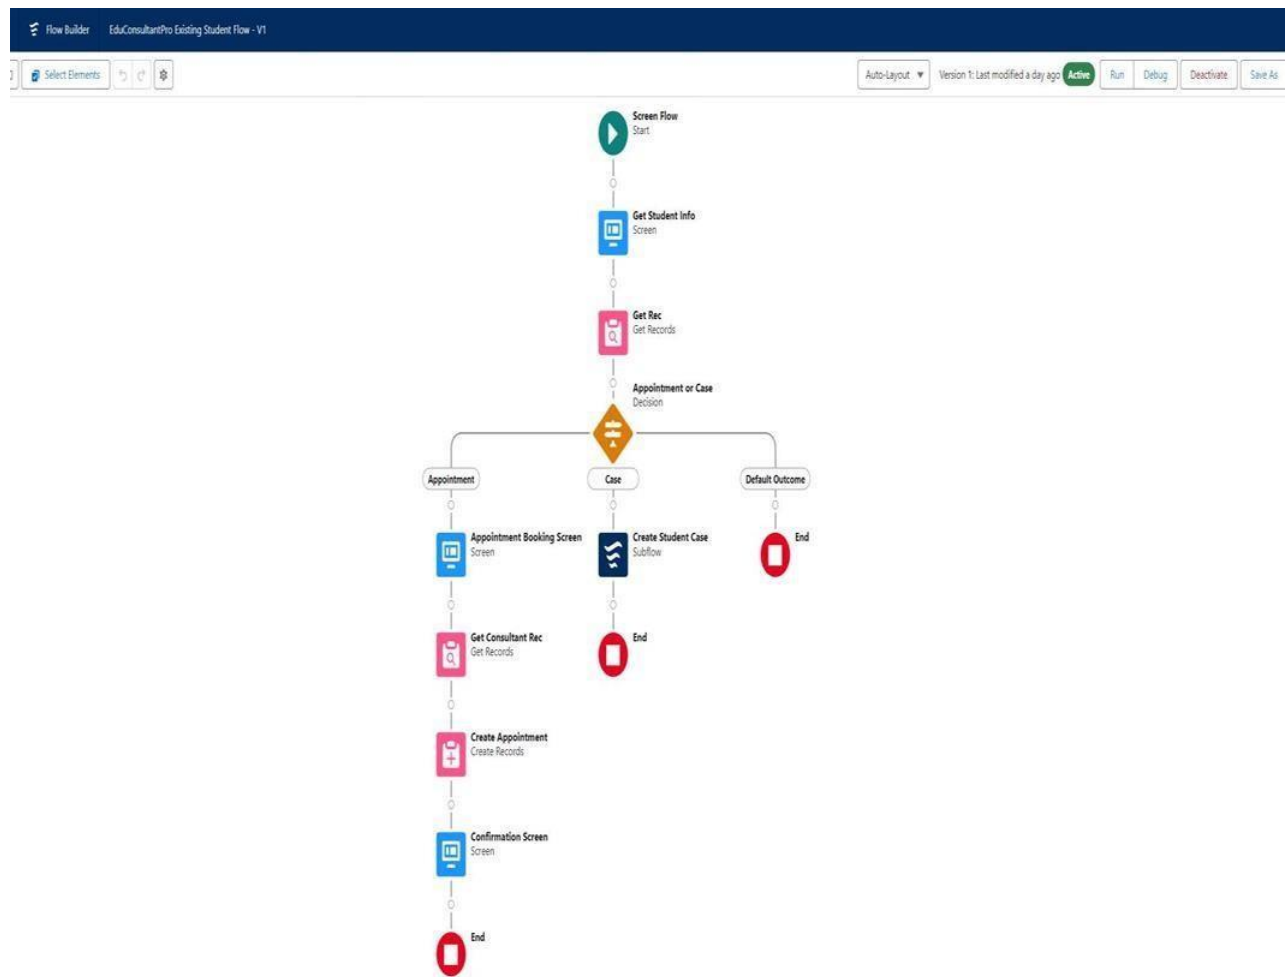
Flow Builder EduConsultantPro Existing Student Flow - V1

Select Elements

Auto-Layout

Version 1: Last modified a day ago Active

Run Debug Deactivate Save As

Screen Flow
Start

Get Student Info
Screen

Get Rec
Get Records

Appointment or Case
Decision

Appointment

Case

Default Outcome

Appointment Booking Screen
Screen

Create Student Case
Subflow

End

Get Consultant Rec
Get Records

End

Create Appointment
Create Records

Confirmation Screen
Screen

End